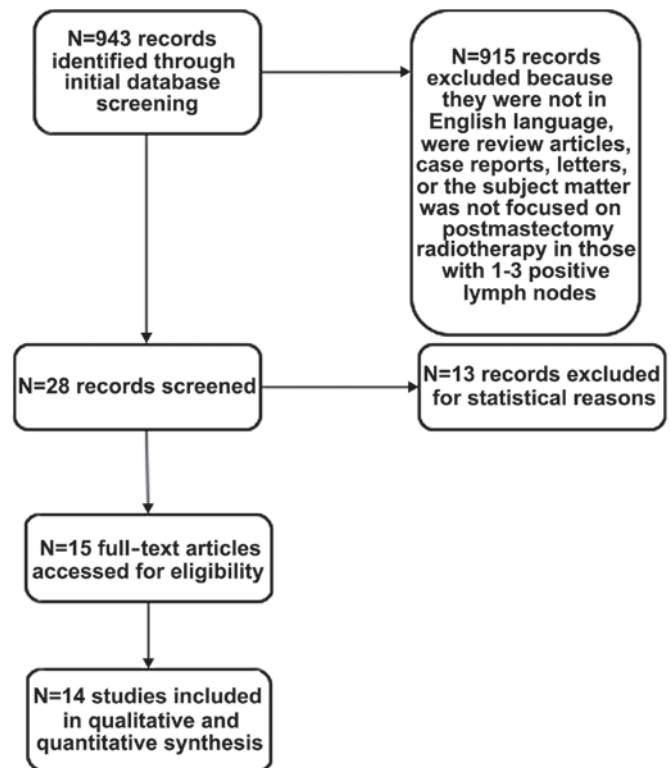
N=943 records identified through initial database screening

N=915 records excluded because they were not in English language, were review articles, case reports, letters, or the subject matter was not focused on postmastectomy radiotherapy in those with 1-3 positive lymph nodes

N=28 records screened

N=13 records excluded for statistical reasons

N=15 full-text articles accessed for eligibility

N=14 studies included in qualitative and quantitative synthesis